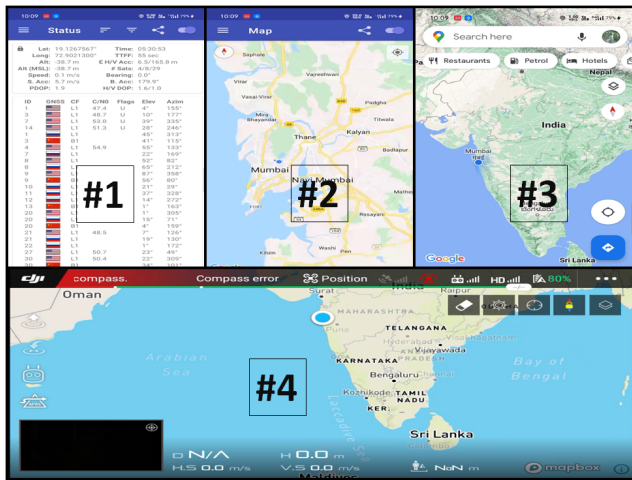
10:09

Status

Lat: 19.1267567°
Long: 72.9021300°
Alt: -38.7 m
Alt (MSL): -38.7 m
Speed: 0.1 m/s
S. Acc: 5.7 m/s
PDOP: 1.9

Time: 05:30:53
TTFF: 55 sec
H/V Acc: 6.5/165.8 m
# Sats: 4/8/29
Bearing: 0.0°
B. Acc: 179.9°
H/V DOP: 1.6/1.0

| ID | GNSS | CF | C/N0 | Flags | Elev | Azim |
|---|---|---|---|---|---|---|
| 1 | | L1 | 47.4 | U | 4° | 155° |
| 3 | | L1 | 48.7 | U | 10° | 177° |
| 8 | | L1 | 53.8 | U | 39° | 335° |
| 14 | | L1 | 51.3 | U | 28° | 246° |
| 1 | | L1 | | | 45° | 313° |
| 3 | | B1 | | | 41° | 115° |
| 4 | | L1 | 54.9 | | 55° | 133° |
| 5 | | L1 | | | 22° | 169° |
| 6 | | L1 | | | 52° | 82° |
| 7 | | L1 | | | 65° | 212° |
| 8 | | L1 | | | 87° | 358° |
| 9 | | B1 | | | 56° | 80° |
| 10 | | L1 | | | 21° | 29° |
| 11 | | L1 | | | 37° | 328° |
| 12 | | L1 | | | 14° | 272° |
| 13 | | B1 | | | 1° | 163° |
| 14 | | L1 | | | 1° | 305° |
| 16 | | L1 | | | 15° | 71° |
| 20 | | B1 | | | 4° | 159° |
| 21 | | L1 | 48.5 | | 7° | 126° |
| 21 | | L1 | | | 19° | 130° |
| 26 | | L1 | | | 1° | 172° |
| 27 | | L1 | 50.7 | | 23° | 49° |
| 27 | | L1 | 50.4 | | 22° | 309° |

#1

10:09

Map

Saphale
Vajreshwari
Vasai-Virar
Bhayandar
Titwala
Thane
Kalyan
Mumbai
Navi Mumbai
Rasayani
Washi
Google

#2

10:09

Search here
Restaurants
Petrol
Hotels
Nepal
India
Bangladesh
Google

#3

compass.
Compass error
Position
HD
80%
Oman
Surat
MAHARASHTRA
Pune
TELANGANA
Hyderabad
Vijayawada
Arabian Sea
KARNATAKA
Bengaluru
Bay of Bengal
Kozhikode
TAMIL NADU
KERALA
Sri Lanka
Laccadive Sea
Maldives

#4

D N/A
H 0.0 m
H.S 0.0 m/s
V.S 0.0 m/s
N/A m
mapbox